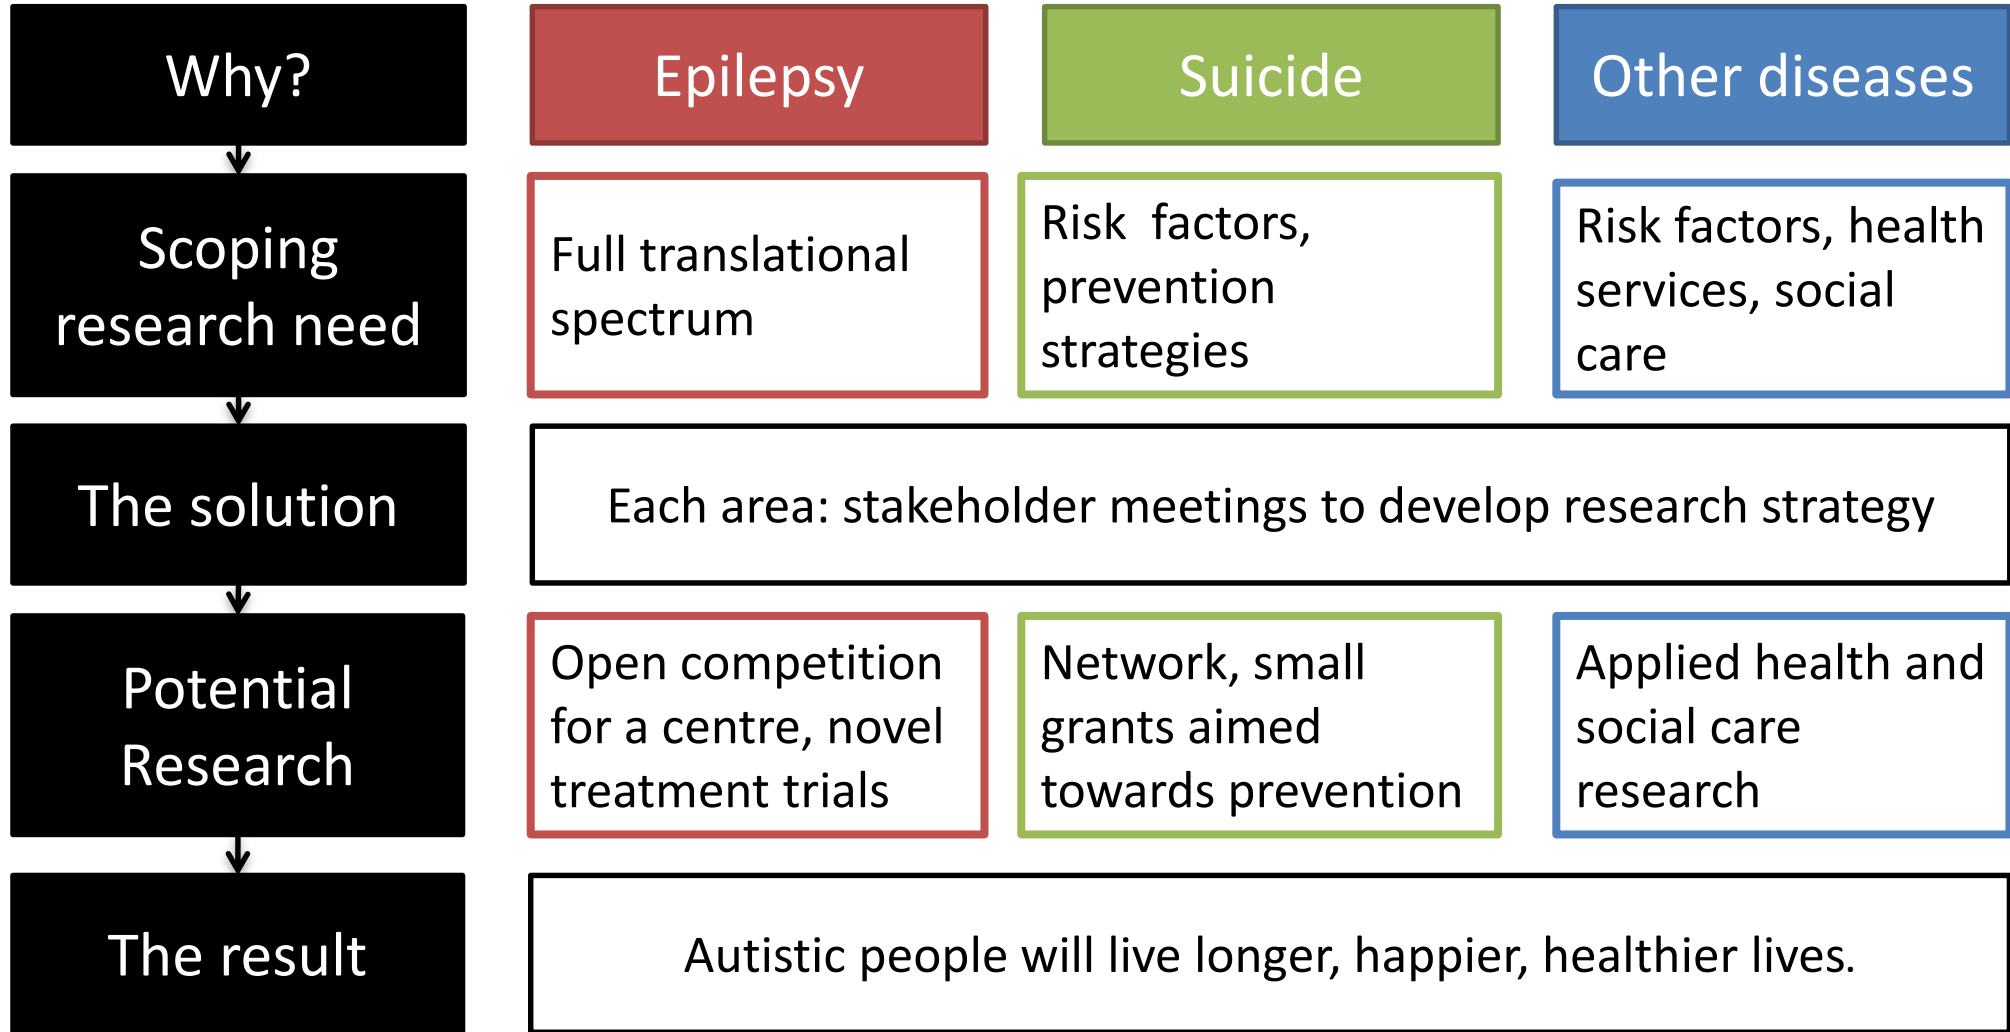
Why?

Epilepsy

Suicide

Other diseases

Scoping research need

Full translational spectrum

Risk factors, prevention strategies

Risk factors, health services, social care

The solution

Each area: stakeholder meetings to develop research strategy

Potential Research

Open competition for a centre, novel treatment trials

Network, small grants aimed towards prevention

Applied health and social care research

The result

Autistic people will live longer, happier, healthier lives.